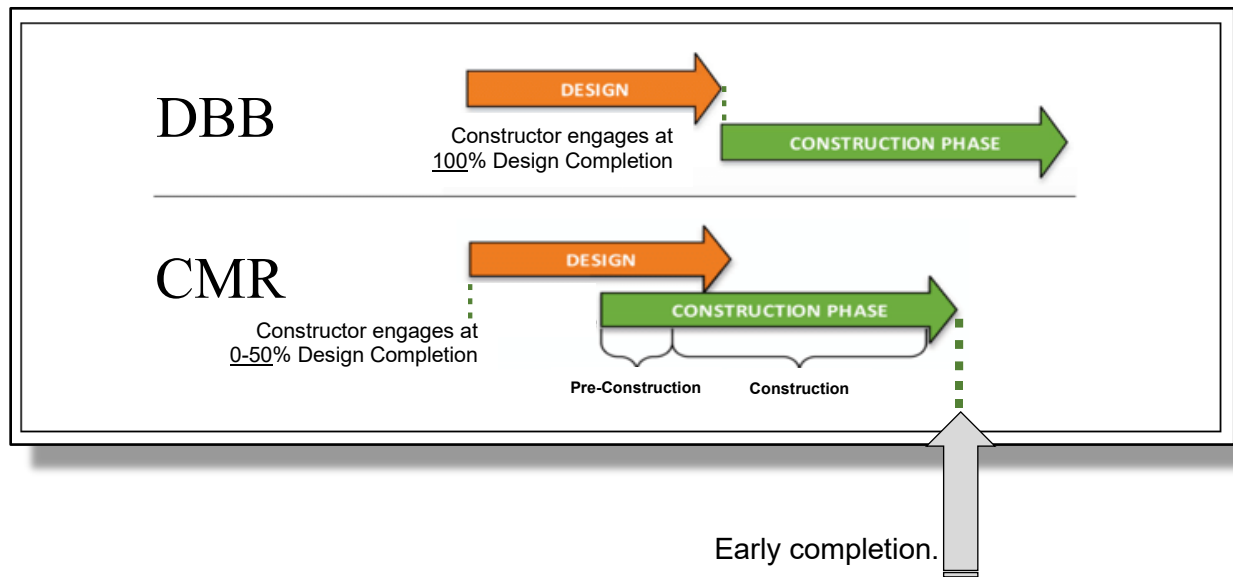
DBB

DESIGN

Constructor engages at 100% Design Completion

CONSTRUCTION PHASE

CMR

DESIGN

CONSTRUCTION PHASE

Constructor engages at 0-50% Design Completion

Pre-Construction

Construction

Early completion.